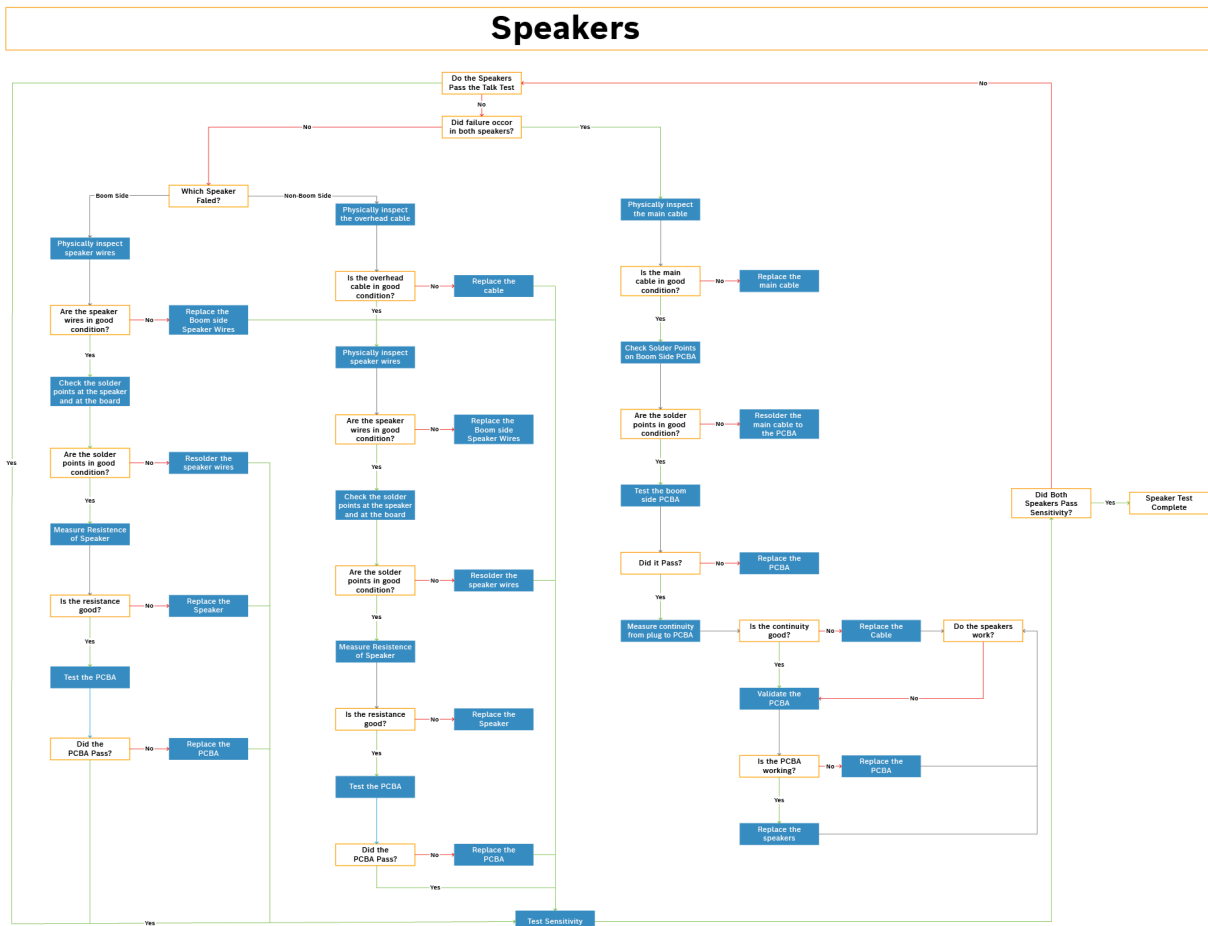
Speakers

Do the Speakers Pass the Talk Test

No

No

Did failure occor in both speakers?

No

Yes

Which Speaker Faled?

Boom Side

Non-Boom Side

Physically inspect speaker wires

Are the speaker wires in good condition?

No

Replace the Boom side Speaker Wires

Yes

Check the solder points at the speaker and at the board

Are the solder points in good condition?

No

Resolder the speaker wires

Yes

Measure Resistence of Speaker

Is the resistance good?

No

Replace the Speaker

Yes

Test the PCBA

Did the PCBA Pass?

No

Replace the PCBA

Yes

Physically inspect the overhead cable

Is the overhead cable in good condition?

No

Replace the cable

Yes

Physically inspect speaker wires

Are the speaker wires in good condition?

No

Replace the Boom side Speaker Wires

Yes

Check the solder points at the speaker and at the board

Are the solder points in good condition?

No

Resolder the speaker wires

Yes

Measure Resistence of Speaker

Is the resistance good?

No

Replace the Speaker

Yes

Test the PCBA

Did the PCBA Pass?

No

Replace the PCBA

Yes

Test Sensitivity

Yes

Physically inspect the main cable

Is the main cable in good condition?

No

Replace the main cable

Yes

Check Solder Points on Boom Side PCBA

Are the solder points in good condition?

No

Resolder the main cable to the PCBA

Yes

Test the boom side PCBA

Did it Pass?

No

Replace the PCBA

Yes

Measure continuity from plug to PCBA

Is the continuity good?

No

Replace the Cable

Do the speakers work?

Yes

No

Validate the PCBA

Is the PCBA working?

No

Replace the PCBA

Yes

Replace the speakers

Did Both Speakers Pass Sensitivity?

Yes

Speaker Test Complete

Yes